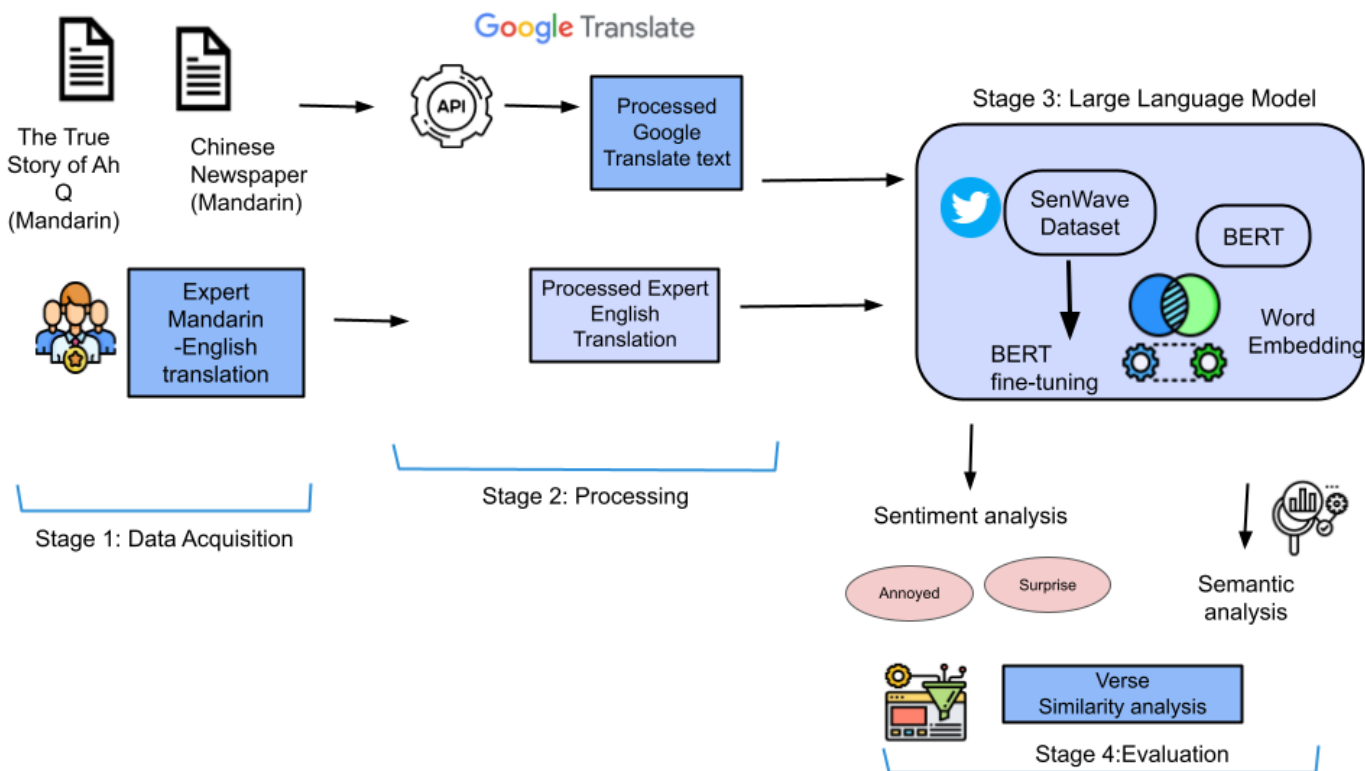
Google Translate

The True Story of Ah Q (Mandarin)

Chinese Newspaper (Mandarin)

API

Processed Google Translate text

Stage 3: Large Language Model

SenWave Dataset

BERT

Word Embedding

BERT fine-tuning

Expert Mandarin -English translation

Processed Expert English Translation

Stage 2: Processing

Stage 1: Data Acquisition

Sentiment analysis

Annoyed

Surprise

Semantic analysis

Verse Similarity analysis

Stage 4:Evaluation